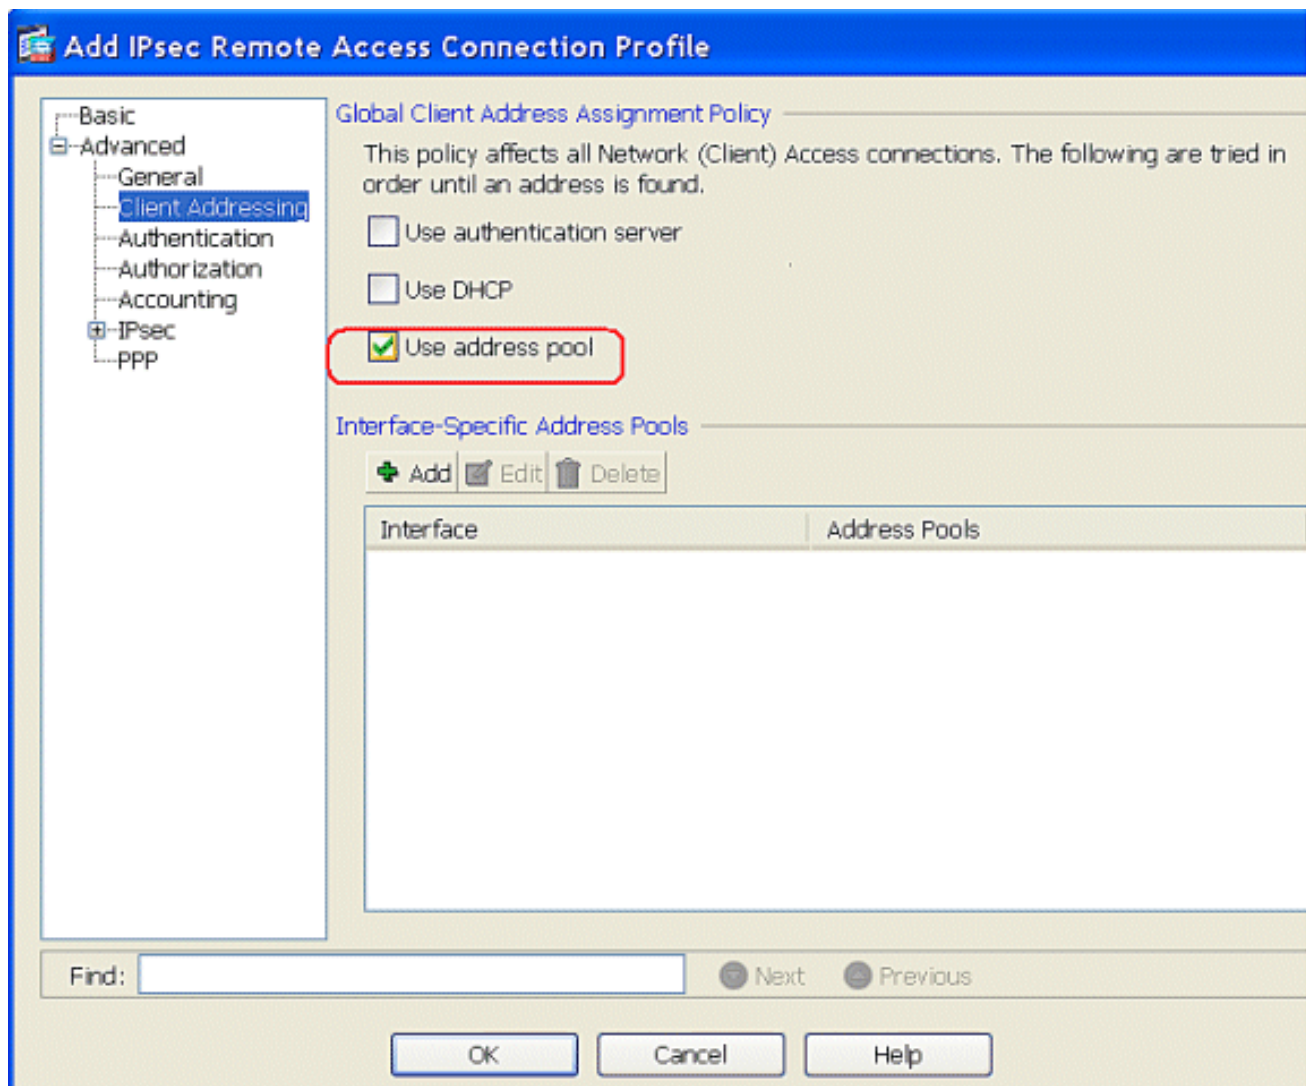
Add IPsec Remote Access Connection Profile

Basic
Advanced
General
Client Addressing
Authentication
Authorization
Accounting
IPsec
PPP

Global Client Address Assignment Policy

This policy affects all Network (Client) Access connections. The following are tried in order until an address is found.

Use authentication server

Use DHCP

Use address pool

Interface-Specific Address Pools

Add Edit Delete

| Interface | Address Pools |
|---|---|

Find: Next Previous

OK Cancel Help